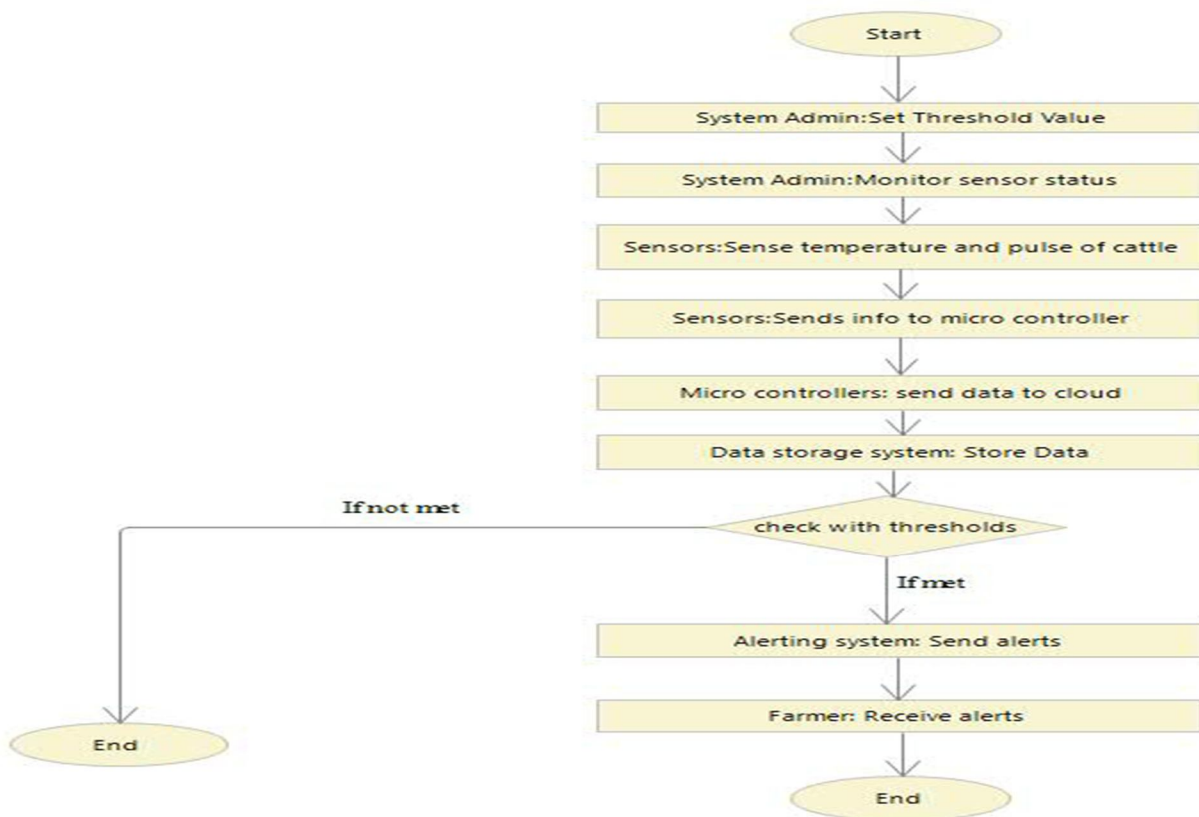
Start

System Admin:Set Threshold Value

System Admin:Monitor sensor status

Sensors:Sense temperature and pulse of cattle

Sensors:Sends info to micro controller

Micro controllers: send data to cloud

Data storage system: Store Data

If not met

check with thresholds

If met

Alerting system: Send alerts

Farmer: Receive alerts

End

End